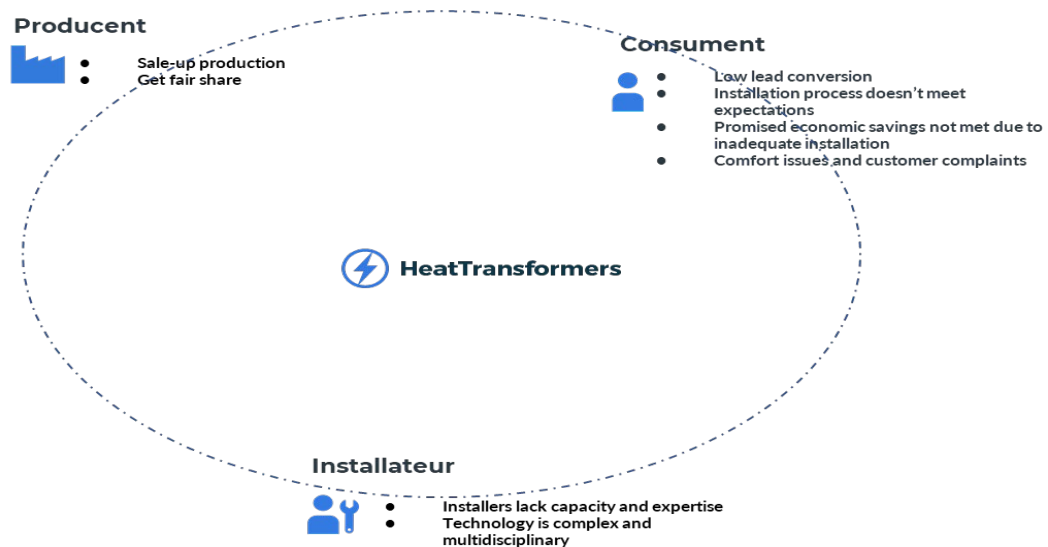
Producent

- Sale-up production
- Get fair share

Consument

- Low lead conversion
- Installation process doesn't meet expectations
- Promised economic savings not met due to inadequate installation
- Comfort issues and customer complaints

HeatTransformers

Installateur

- Installers lack capacity and expertise
- Technology is complex and multidisciplinary